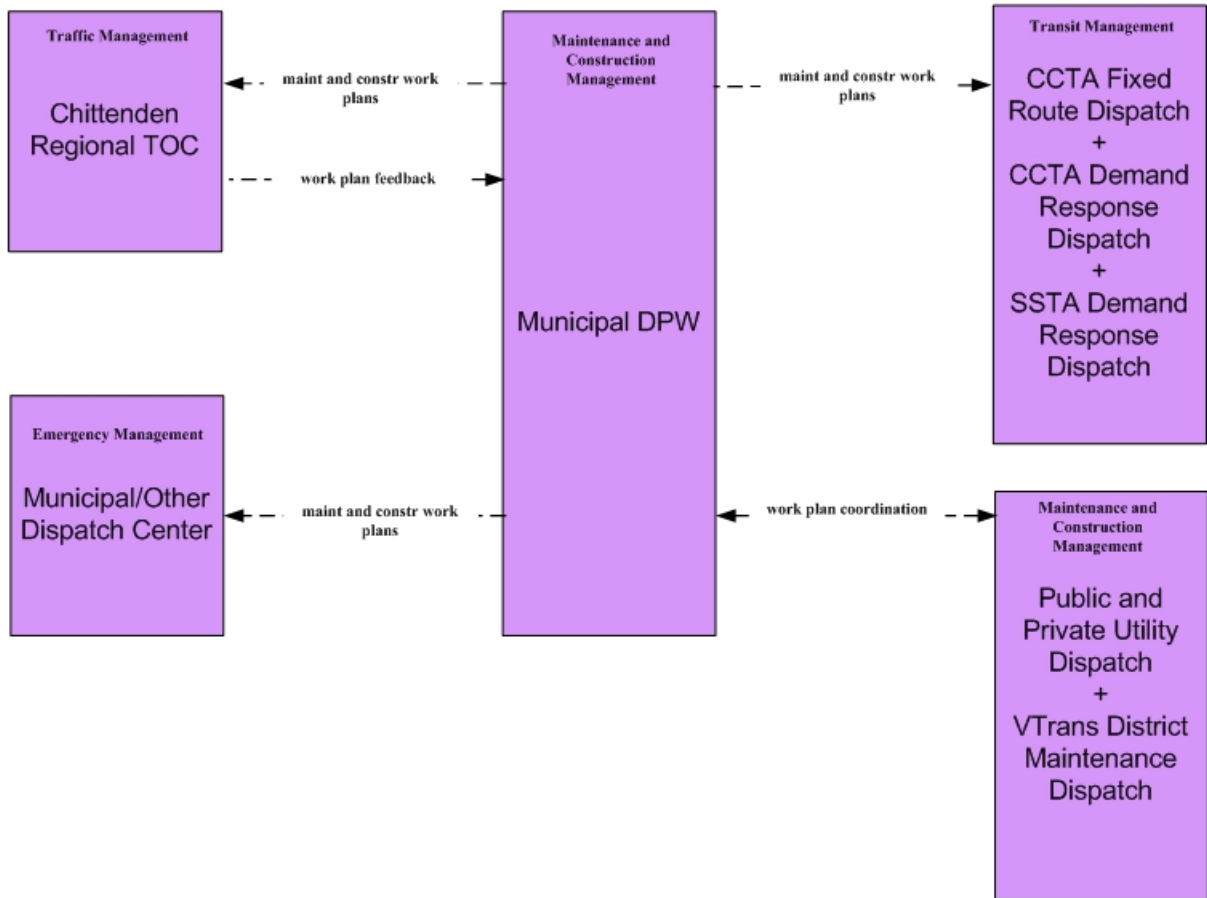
Traffic Management

Chittenden Regional TOC

maint and constr work plans

work plan feedback

Maintenance and Construction Management

Municipal DPW

maint and constr work plans

Transit Management

CCTA Fixed Route Dispatch + CCTA Demand Response Dispatch + SSTA Demand Response Dispatch

Emergency Management

Municipal/Other Dispatch Center

maint and constr work plans

work plan coordination

Maintenance and Construction Management

Public and Private Utility Dispatch + VTrans District Maintenance Dispatch